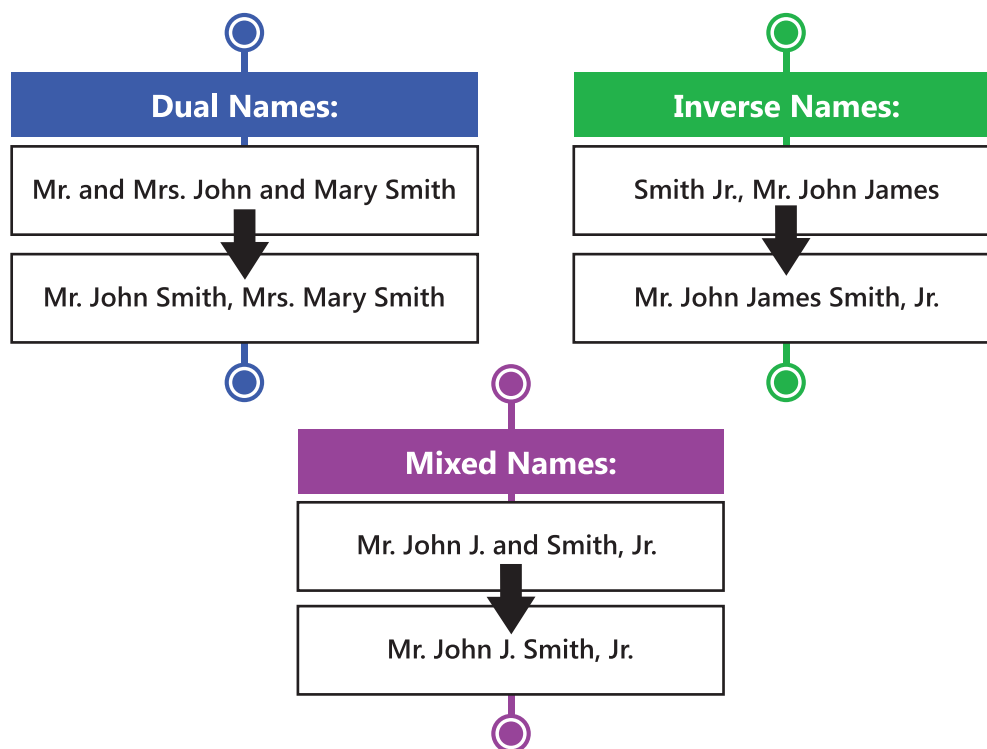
Dual Names:

Mr. and Mrs. John and Mary Smith

Mr. John Smith, Mrs. Mary Smith

Inverse Names:

Smith Jr., Mr. John James

Mr. John James Smith, Jr.

Mixed Names:

Mr. John J. and Smith, Jr.

Mr. John J. Smith, Jr.